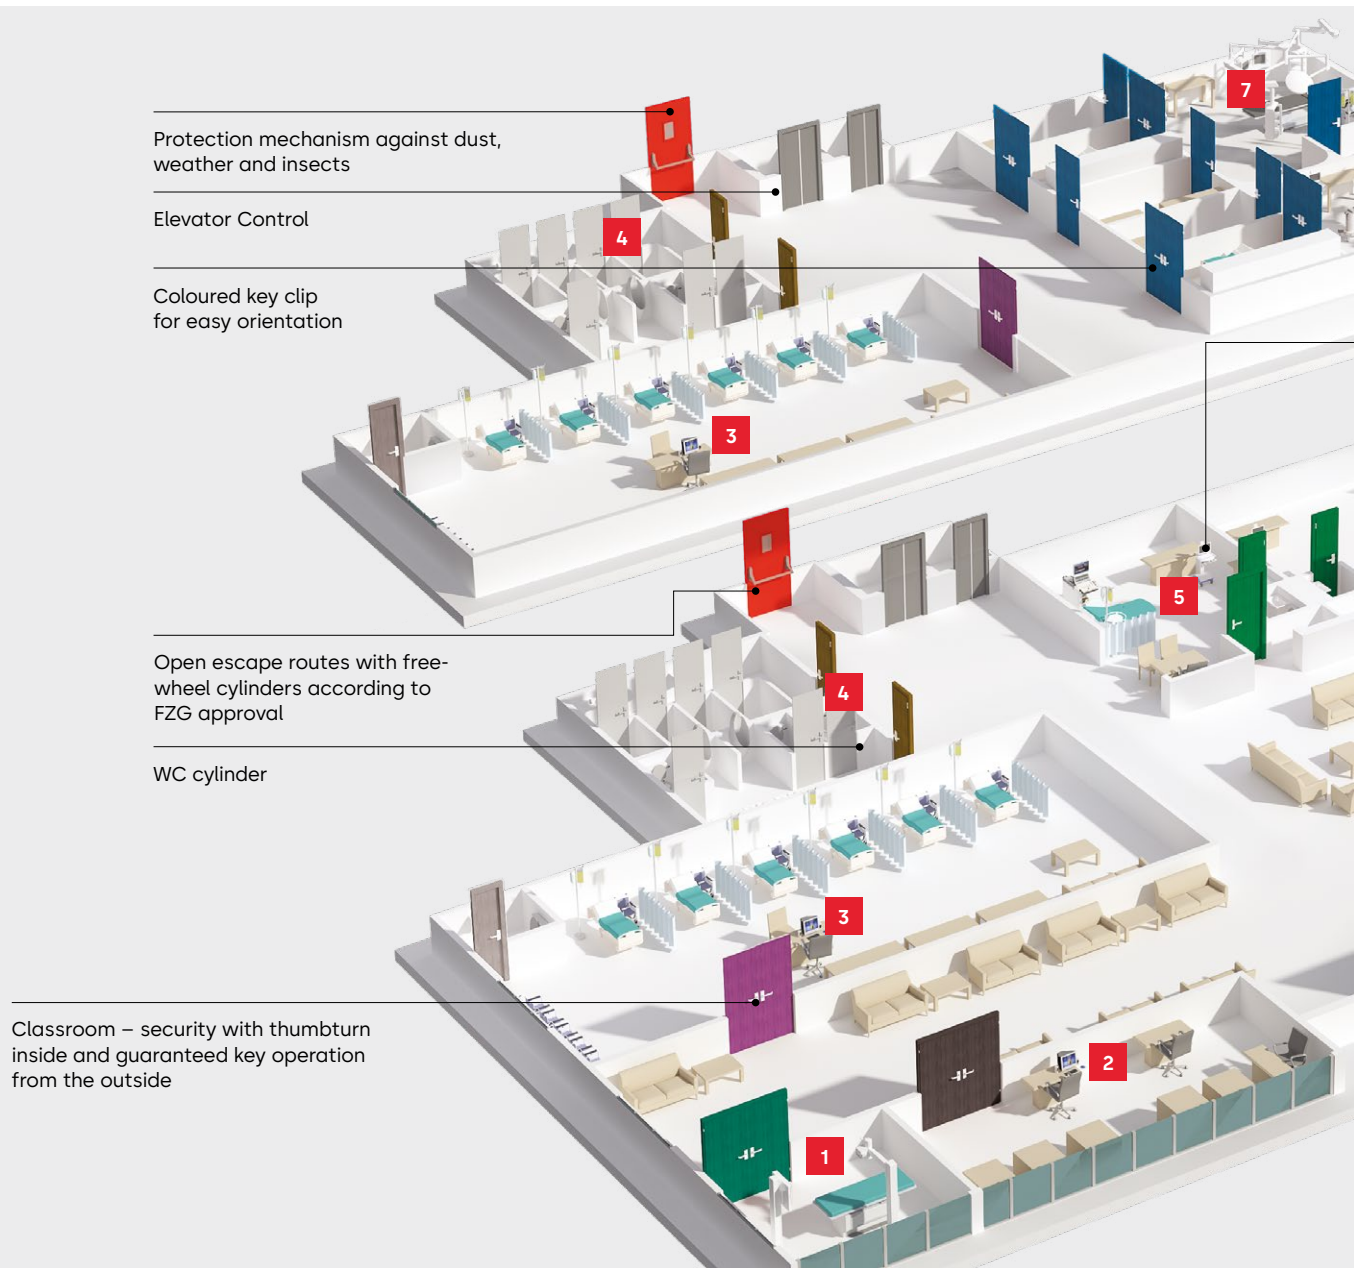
Protection mechanism against dust, weather and insects

Elevator Control

Coloured key clip for easy orientation

7

4

3

5

Open escape routes with free-wheel cylinders according to FZG approval

4

WC cylinder

3

Classroom – security with thumbturn inside and guaranteed key operation from the outside

2

1